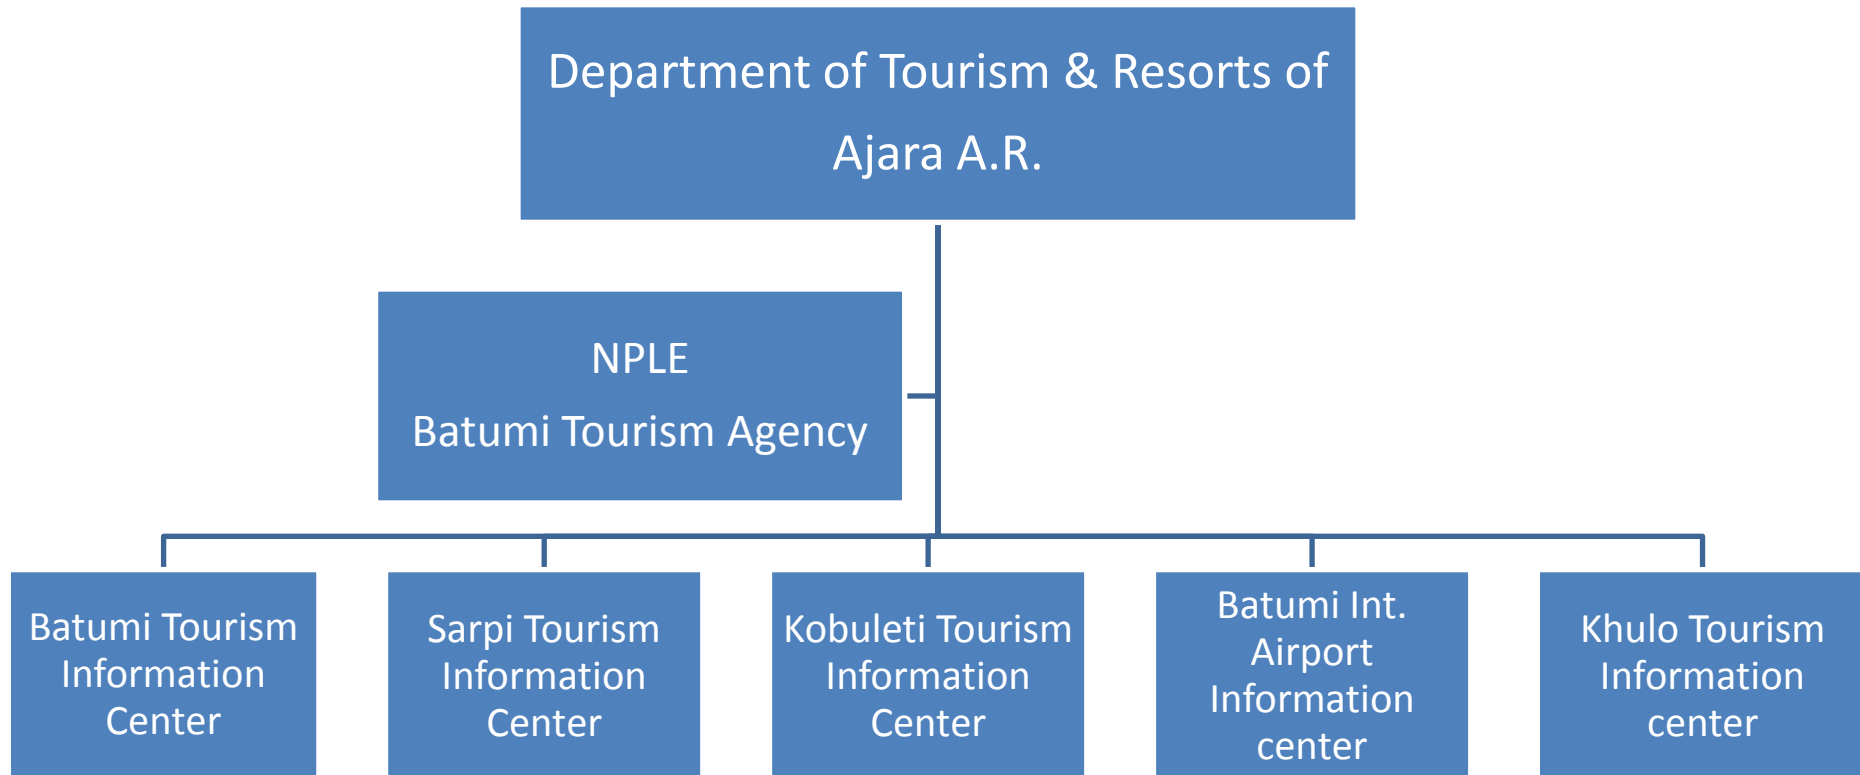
Department of Tourism & Resorts of Ajara A.R.

NPLE
Batumi Tourism Agency

Batumi Tourism Information Center

Sarpi Tourism Information Center

Kobuleti Tourism Information Center

Batumi Int. Airport Information center

Khulo Tourism Information center